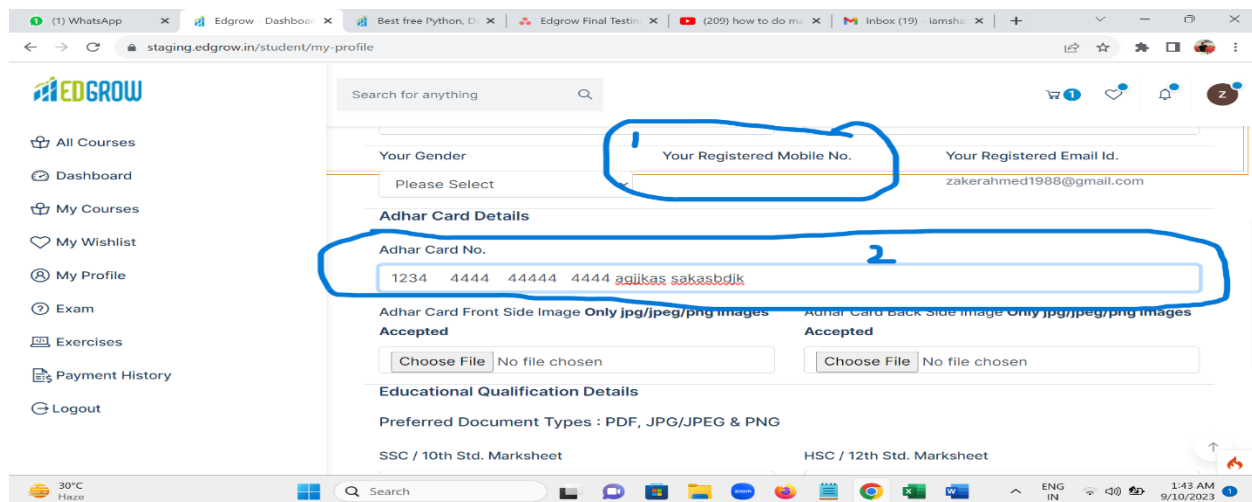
(1) WhatsApp
Edgrow · Dashboar
Best free Python, D
Edgrow Final Testin
(209) how to do m
Inbox (19) - iamsha
staging.edgrow.in/student/my-profile

EDGROW
Search for anything
1
Z

All Courses
Dashboard
My Courses
My Wishlist
My Profile
Exam
Exercises
Payment History
Logout

Your Gender
Please Select
Your Registered Mobile No.
Your Registered Email Id.
zakerahmed1988@gmail.com

1

Adhar Card Details
Adhar Card No.
1234 4444 44444 4444 agjjkas sakasbdjk

2

Adhar Card Front Side Image Only jpg/jpeg/png images Accepted
Choose File No file chosen
Adhar Card Back Side Image Only jpg/jpeg/png images Accepted
Choose File No file chosen

Educational Qualification Details
Preferred Document Types : PDF, JPG/JPEG & PNG
SSC / 10th Std. Marksheet
HSC / 12th Std. Marksheet

30°C
Haze
Search
ENG
IN
1:43 AM
9/10/2023
1